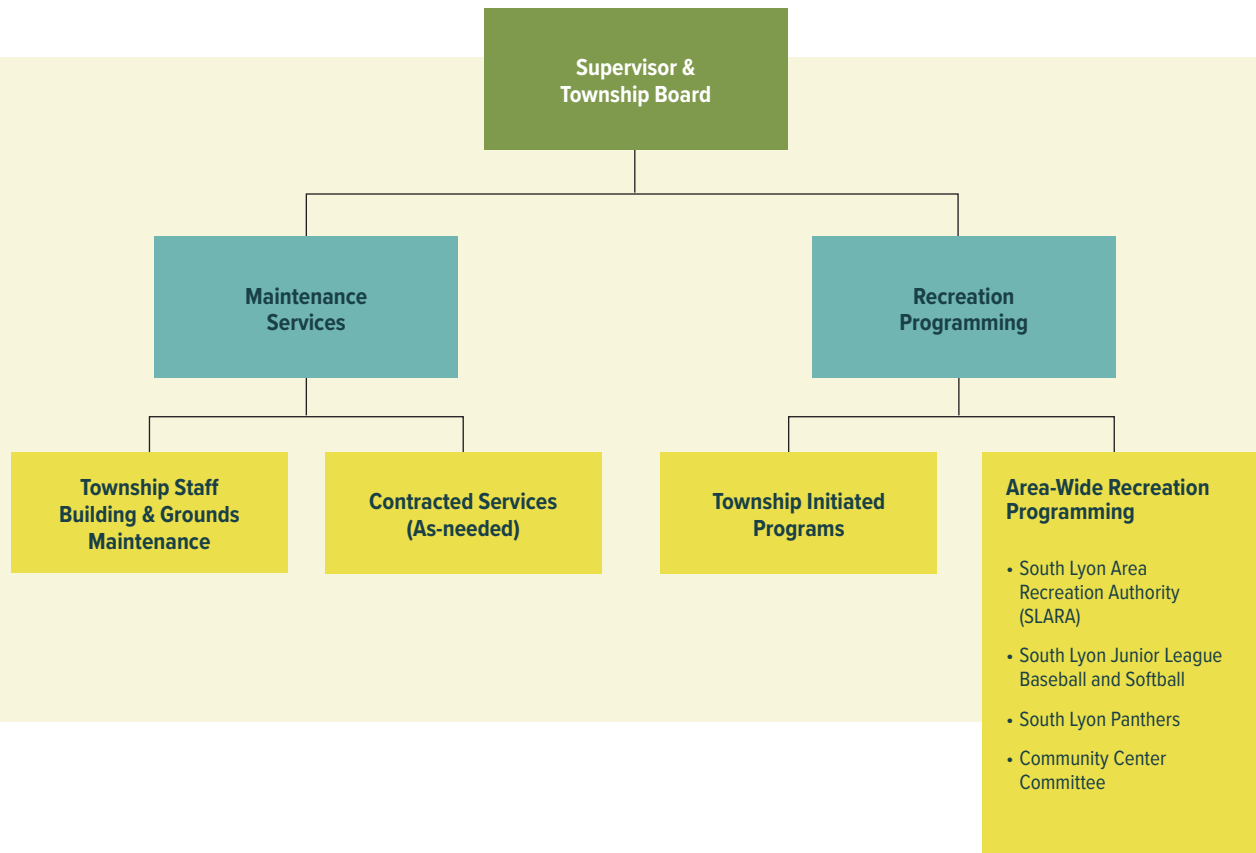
Supervisor & Township Board

Maintenance Services

Recreation Programming

Township Staff Building & Grounds Maintenance

Contracted Services (As-needed)

Township Initiated Programs

Area-Wide Recreation Programming

• South Lyon Area Recreation Authority (SLARA)

• South Lyon Junior League Baseball and Softball

• South Lyon Panthers

• Community Center Committee